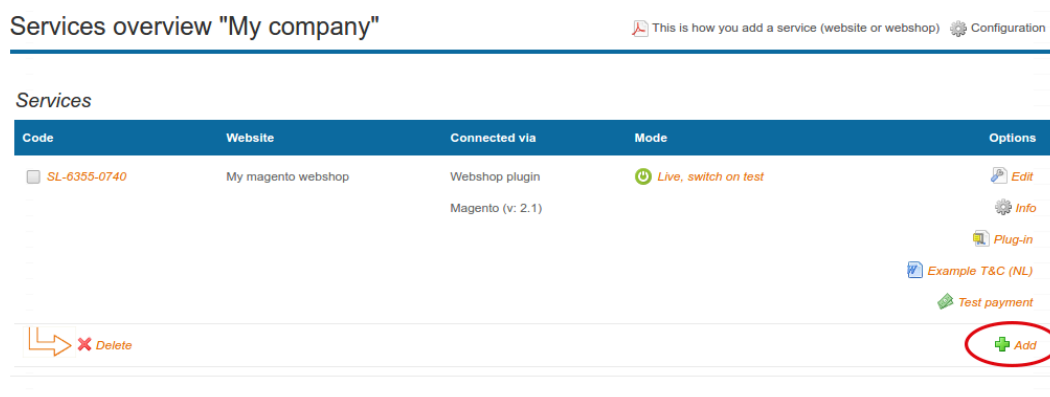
Services overview "My company"

This is how you add a service (website or webshop) Configuration

Services

| Code | Website | Connected via | Mode | Options |
|---|---|---|---|---|
| SL-6355-0740 | My magento webshop | Webshop plugin | Live, switch on test | Edit |
| | | Magento (v: 2.1) | | Info |
| | | | | Plug-in |
| | | | | Example T&C (NL) |
| | | | | Test payment |

Delete

Add